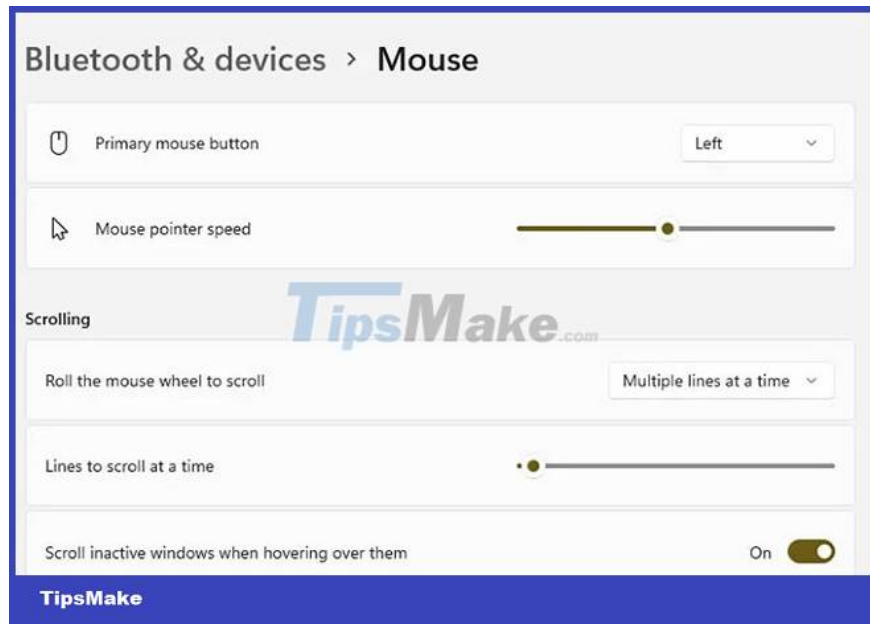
Bluetooth & devices > Mouse

Primary mouse button

Left

Mouse pointer speed

TipsMake.com

Scrolling

Roll the mouse wheel to scroll

Multiple lines at a time

Lines to scroll at a time

Scroll inactive windows when hovering over them

On

TipsMake